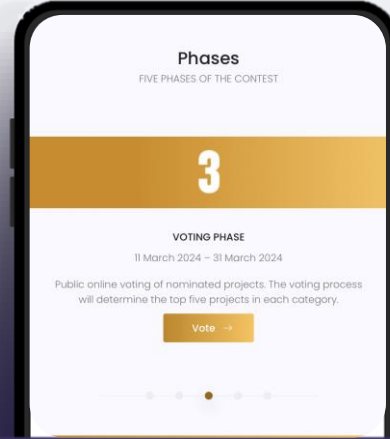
Phases
FIVE PHASES OF THE CONTEST

3

VOTING PHASE
11 March 2024 – 31 March 2024

Public online voting of nominated projects. The voting process will determine the top five projects in each category.

Vote →